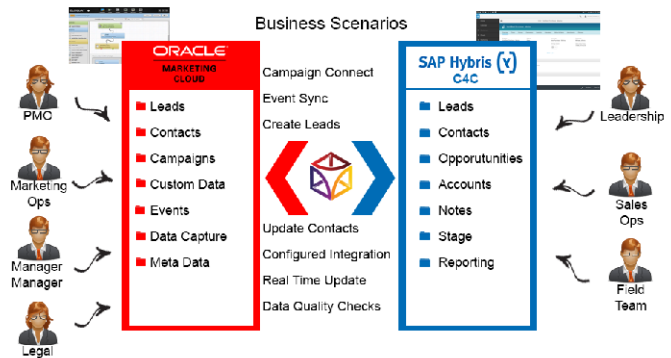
Business Scenarios

ORACLE
MARKETING CLOUD

Leads
Contacts
Campaigns
Custom Data
Events
Data Capture
Meta Data

Campaign Connect
Event Sync
Create Leads

Update Contacts
Configured Integration
Real Time Update
Data Quality Checks

SAP Hybris
C4C

Leads
Contacts
Opporutunities
Accounts
Notes
Stage
Reporting

PMC
Marketing Ops
Manager Manager
Legal

Leadership
Sales Ops
Field Team